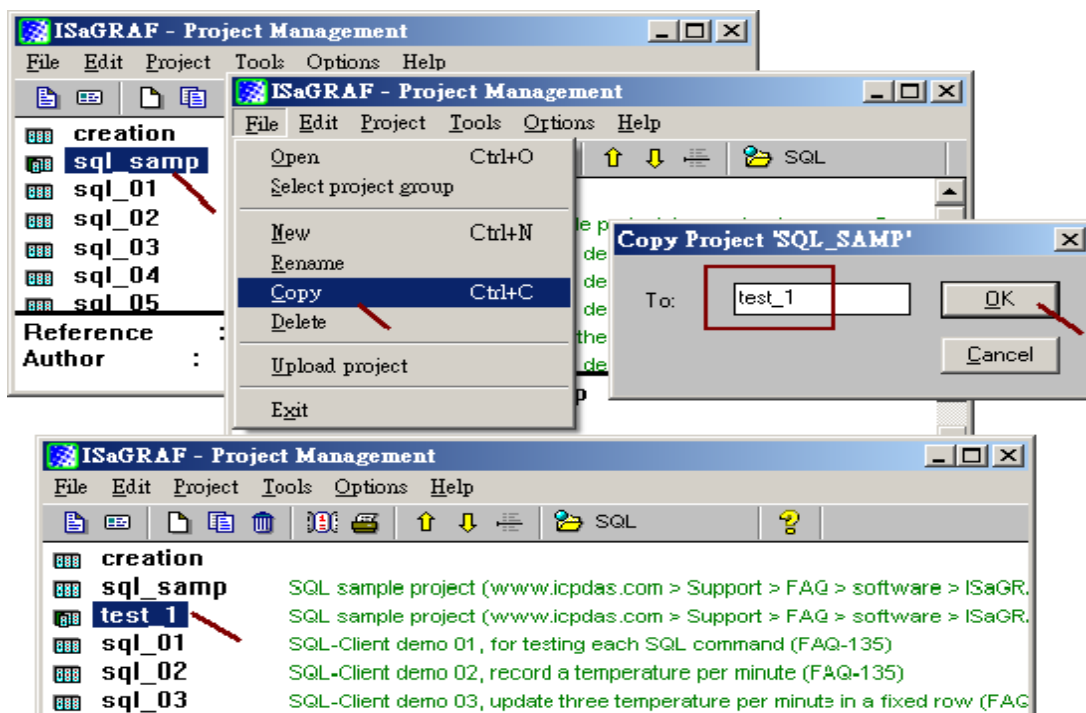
ISaGRAF - Project Management

File Edit Project Tools Options Help

creation
sql_samp
sql_01
sql_02
sql_03
sql_04
sql_05

Reference :
Author :

ISaGRAF - Project Management

File Edit Project Tools Options Help

Open Ctrl+O
Select project group
New Ctrl+N
Rename
Copy Ctrl+C
Delete
Upload project
Exit

SQL

de
de
de
de
the
de
p

Copy Project 'SQL_SAMP'

To: test_1

OK

Cancel

ISaGRAF - Project Management

File Edit Project Tools Options Help

SQL

creation
sql_samp SQL sample project (www.icpdas.com > Support > FAQ > software > ISaGR.
test_1 SQL sample project (www.icpdas.com > Support > FAQ > software > ISaGR.
sql_01 SQL-Client demo 01, for testing each SQL command (FAQ-135)
sql_02 SQL-Client demo 02, record a temperature per minute (FAQ-135)
sql_03 SQL-Client demo 03, update three temperature per minute in a fixed row (FAG